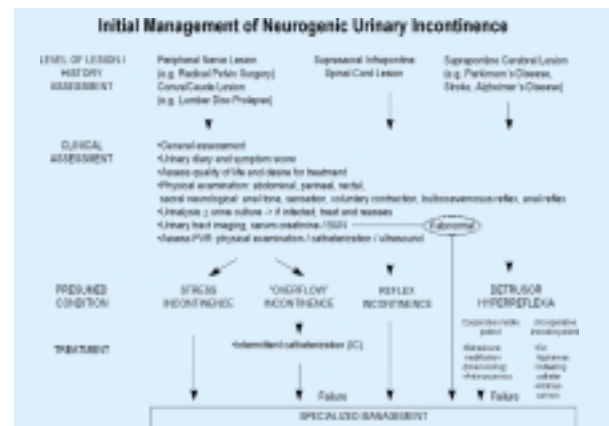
Initial Management of Neurogenic Urinary Incontinence

LEVEL OF LESION / HISTORY ASSESSMENT

Peripheral Nerve Lesion (e.g. Radical Pelvic Surgery) Conus/Cauda Lesion (e.g. Lumbar Disc Prolapse)

Suprasacral Infrapontine Spinal Cord Lesion

Suprapontine Cerebral Lesion (e.g. Parkinson's Disease, Stroke, Alzheimer's Disease)

CLINICAL ASSESSMENT

•General assessment
•Urinary diary and symptom score
•Assess quality of life and desire for treatment
•Physical examination: abdominal, perineal, rectal, sacral neurological: anal tone, sensation, voluntary contraction, bulbocavernosus reflex, anal reflex
•Urinalysis ± urine culture → if infected, treat and reassess
•Urinary tract imaging, serum creatinine / BUN
•Assess PVR: physical examination / catheterization / ultrasound

Abnormal

PRESUMED CONDITION

STRESS INCONTINENCE

"OVERFLOW" INCONTINENCE

REFLEX INCONTINENCE

DETRUSOR HYPERREFLEXIA

Cooperative mobile patient

Uncooperative immobile patient

•Behavioural modification
•Antimuscarinics
•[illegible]

•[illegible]
•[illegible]
•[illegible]

TREATMENT

•Intermittent catheterization (IC)

Failure

Failure

SPECIALIZED MANAGEMENT